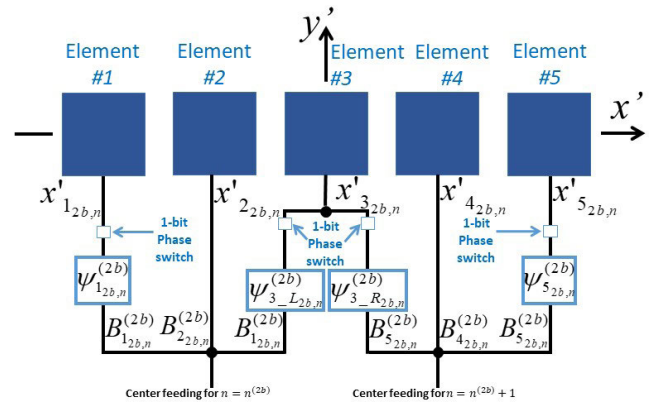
Element #1

Element #2

$y'$

Element #3

Element #4

Element #5

$x'$

$x'_{1_{2b,n}}$

$x'_{2_{2b,n}}$

$x'_{3_{2b,n}}$

$x'_{4_{2b,n}}$

$x'_{5_{2b,n}}$

1-bit Phase switch

1-bit Phase switch

1-bit Phase switch

$\psi^{(2b)}_{1_{2b,n}}$

$\psi^{(2b)}_{3\_L_{2b,n}}$

$\psi^{(2b)}_{3\_R_{2b,n}}$

$\psi^{(2b)}_{5_{2b,n}}$

$B^{(2b)}_{1_{2b,n}}$ $B^{(2b)}_{2_{2b,n}}$ $B^{(2b)}_{1_{2b,n}}$

$B^{(2b)}_{5_{2b,n}}$ $B^{(2b)}_{4_{2b,n}}$ $B^{(2b)}_{5_{2b,n}}$

Center feeding for $n = n^{(2b)}$

Center feeding for $n = n^{(2b)} + 1$